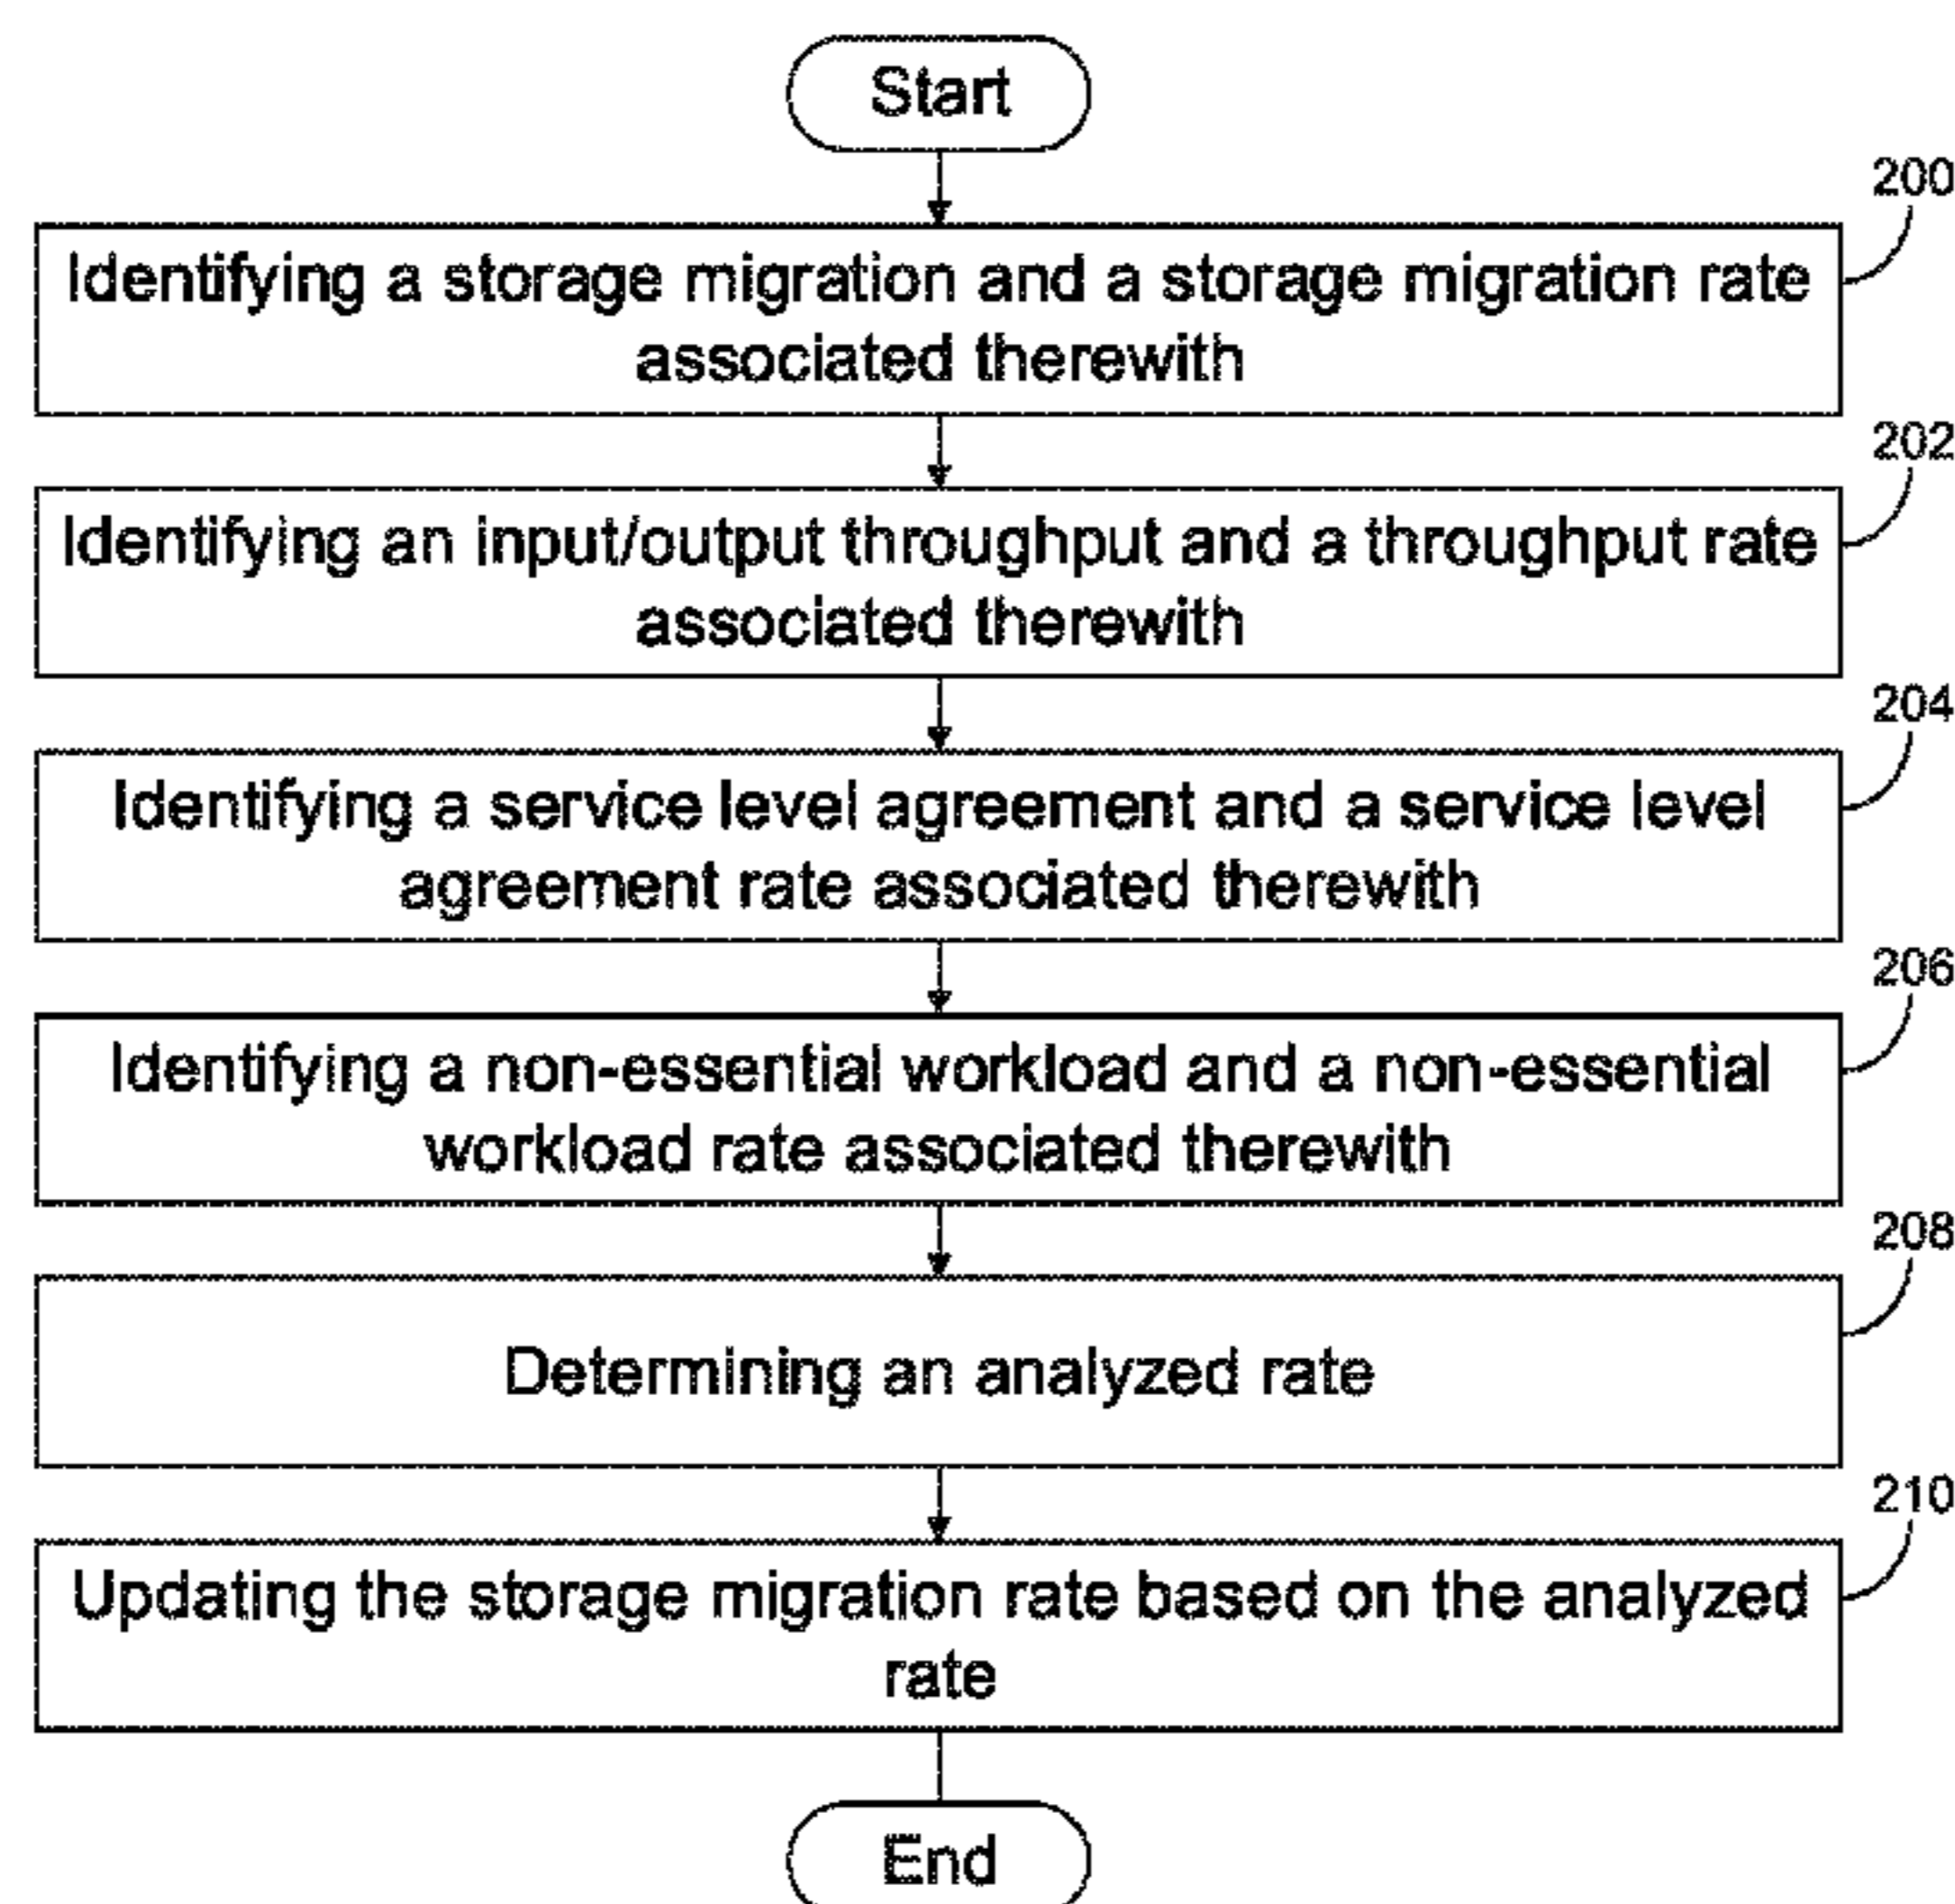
Start

200

Identifying a storage migration and a storage migration rate associated therewith

202

Identifying an input/output throughput and a throughput rate associated therewith

204

Identifying a service level agreement and a service level agreement rate associated therewith

206

Identifying a non-essential workload and a non-essential workload rate associated therewith

208

Determining an analyzed rate

210

Updating the storage migration rate based on the analyzed rate

End